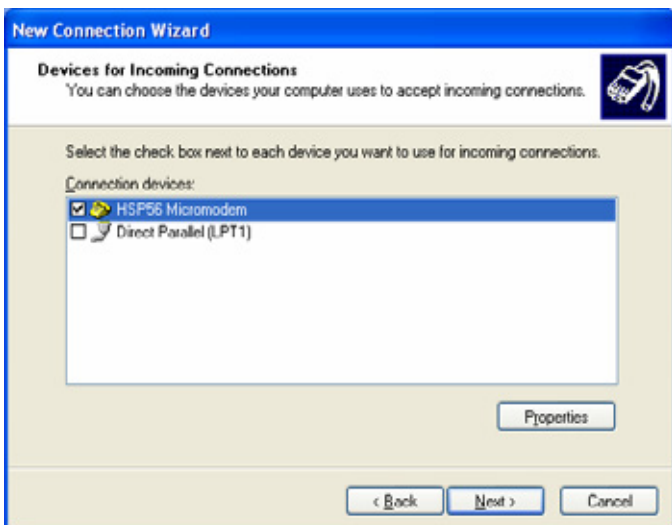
New Connection Wizard

Devices for Incoming Connections
You can choose the devices your computer uses to accept incoming connections.

Select the check box next to each device you want to use for incoming connections.

Connection devices:

HSP56 Micromodem
Direct Parallel (LPT1)

Properties

< Back
Next >
Cancel